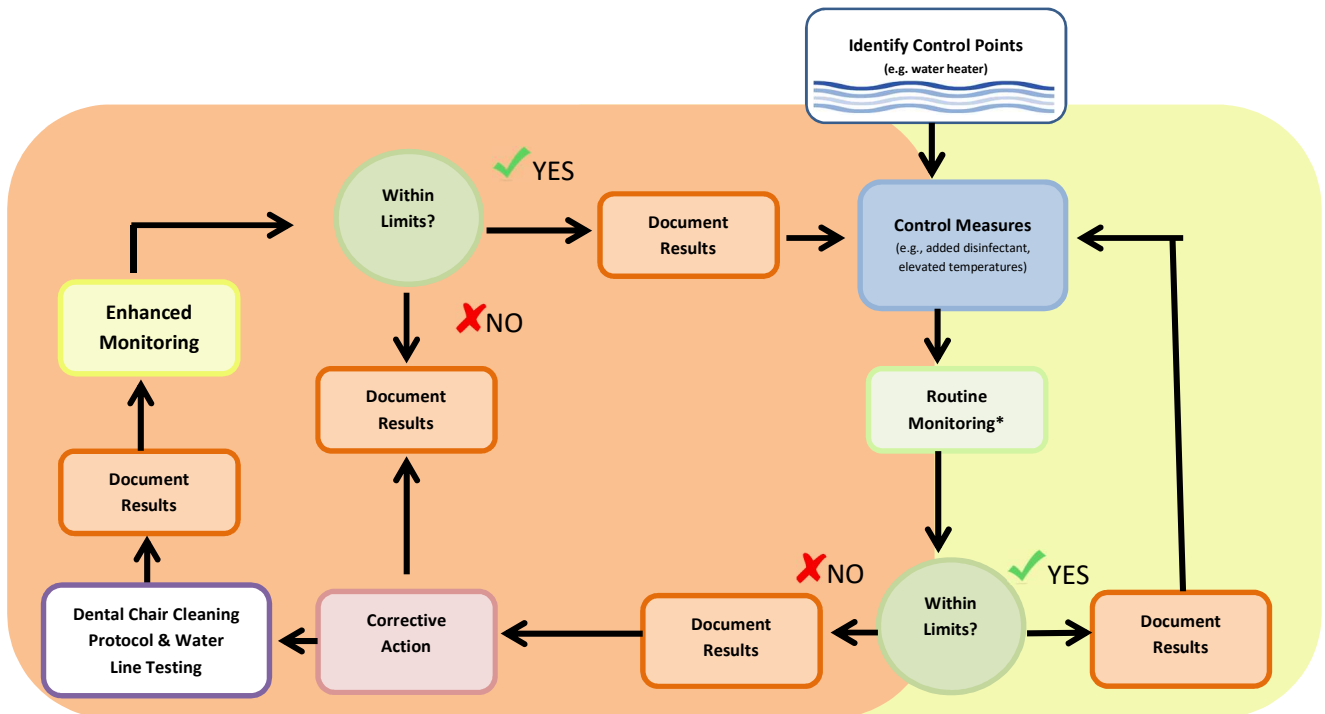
Identify Control Points
(e.g. water heater)

Control Measures
(e.g., added disinfectant, elevated temperatures)

Routine Monitoring*

Within Limits?

YES

Document Results

NO

Document Results

Corrective Action

Dental Chair Cleaning Protocol & Water Line Testing

Document Results

Enhanced Monitoring

Within Limits?

YES

Document Results

NO

Document Results